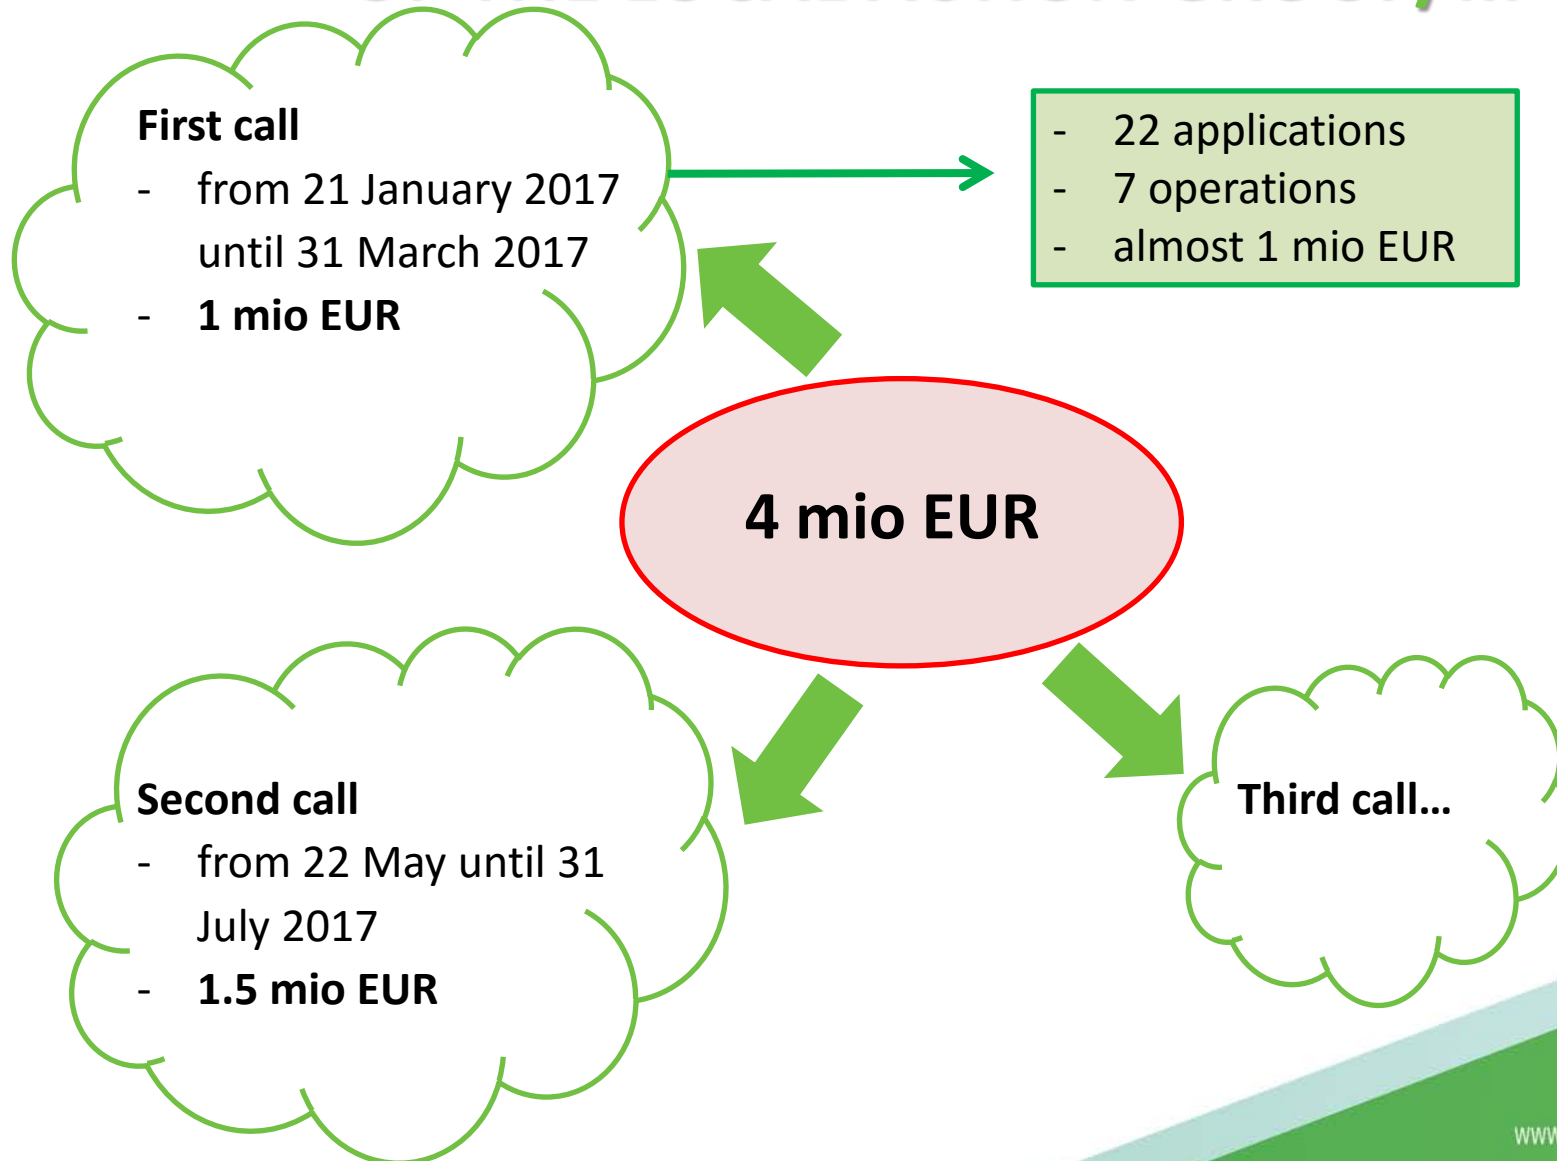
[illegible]

**First call**
- from 21 January 2017 until 31 March 2017
- **1 mio EUR**

- 22 applications
- 7 operations
- almost 1 mio EUR

**4 mio EUR**

**Second call**
- from 22 May until 31 July 2017
- **1.5 mio EUR**

**Third call…**

www